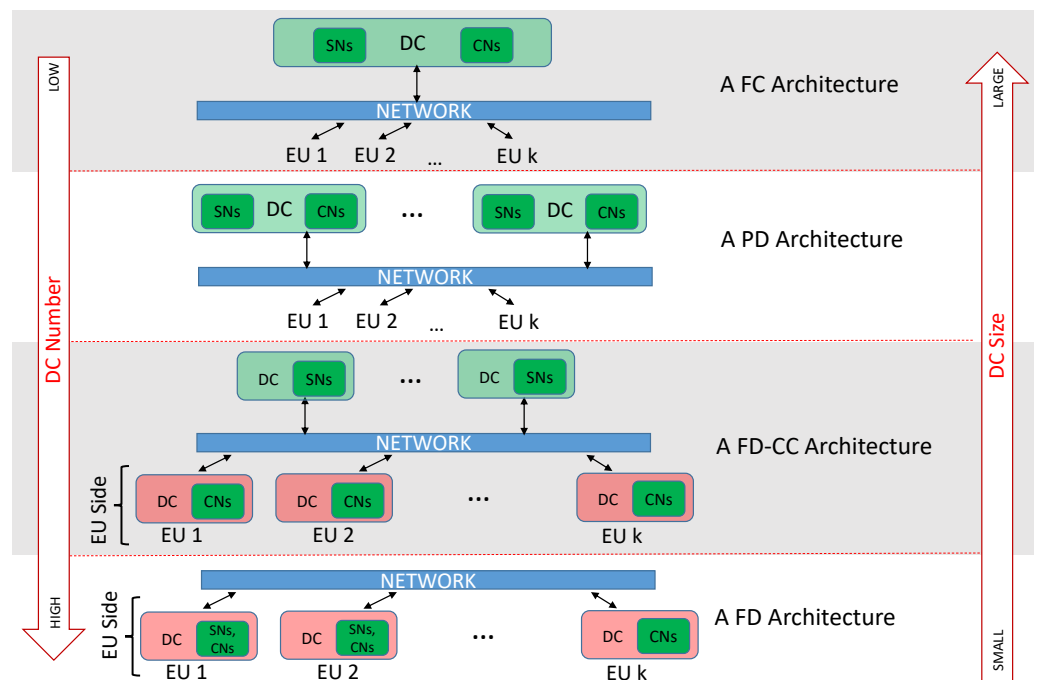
LOW

DC Number

HIGH

SNs DC CNs

NETWORK

EU 1 EU 2 ... EU k

A FC Architecture

SNs DC CNs ... SNs DC CNs

NETWORK

EU 1 EU 2 ... EU k

A PD Architecture

DC SNs ... DC SNs

NETWORK

A FD-CC Architecture

EU Side

DC CNs DC CNs ... DC CNs

EU 1 EU 2 EU k

NETWORK

EU Side

DC SNs, CNs DC SNs, CNs ... DC CNs

EU 1 EU 2 EU k

A FD Architecture

LARGE

DC Size

SMALL